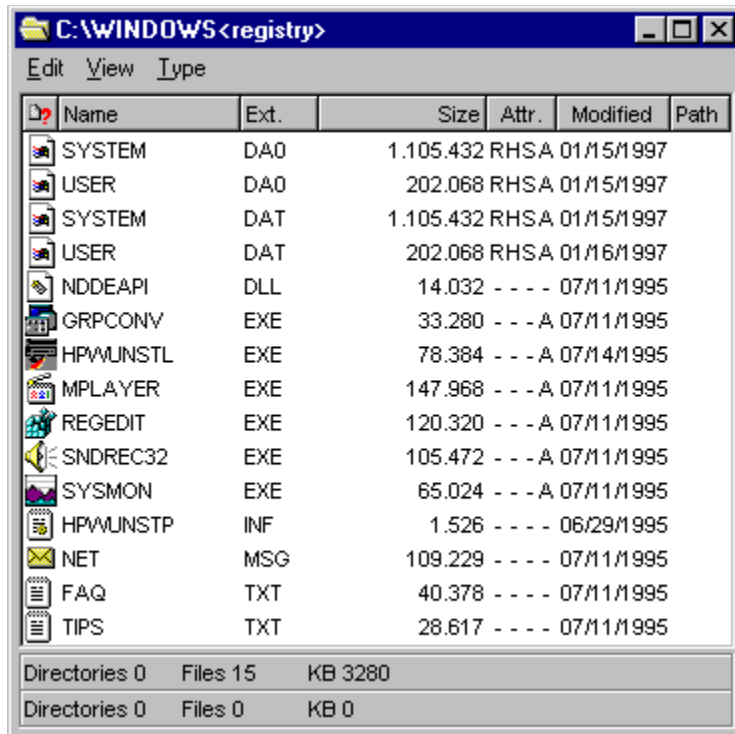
C:\WINDOWS<registry>

Edit View Type

| Name | Ext. | Size | Attr. | Modified | Path |
|---|---|---|---|---|---|
| SYSTEM | DA0 | 1.105.432 | RHSA | 01/15/1997 | |
| USER | DA0 | 202.068 | RHSA | 01/15/1997 | |
| SYSTEM | DAT | 1.105.432 | RHSA | 01/15/1997 | |
| USER | DAT | 202.068 | RHSA | 01/16/1997 | |
| NDDEAPI | DLL | 14.032 | - - - - | 07/11/1995 | |
| GRPCONV | EXE | 33.280 | - - - A | 07/11/1995 | |
| HPWUNSTL | EXE | 78.384 | - - - A | 07/14/1995 | |
| MPLAYER | EXE | 147.968 | - - - A | 07/11/1995 | |
| REGEDIT | EXE | 120.320 | - - - A | 07/11/1995 | |
| SNDREC32 | EXE | 105.472 | - - - A | 07/11/1995 | |
| SYSMON | EXE | 65.024 | - - - A | 07/11/1995 | |
| HPWUNSTP | INF | 1.526 | - - - - | 06/29/1995 | |
| NET | MSG | 109.229 | - - - - | 07/11/1995 | |
| FAQ | TXT | 40.378 | - - - - | 07/11/1995 | |
| TIPS | TXT | 28.617 | - - - - | 07/11/1995 | |

Directories 0 Files 15 KB 3280

Directories 0 Files 0 KB 0